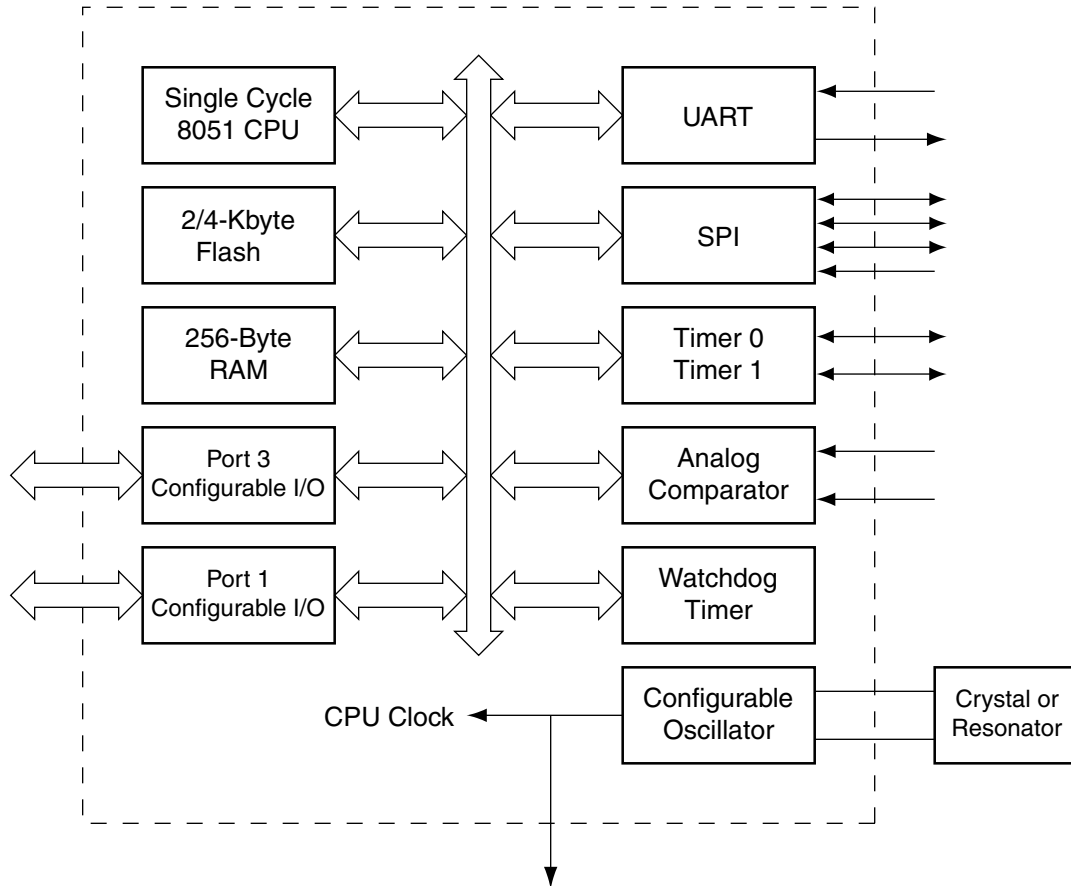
Single Cycle 8051 CPU

2/4-Kbyte Flash

256-Byte RAM

Port 3 Configurable I/O

Port 1 Configurable I/O

UART

SPI

Timer 0
Timer 1

Analog Comparator

Watchdog Timer

Configurable Oscillator

CPU Clock

Crystal or Resonator